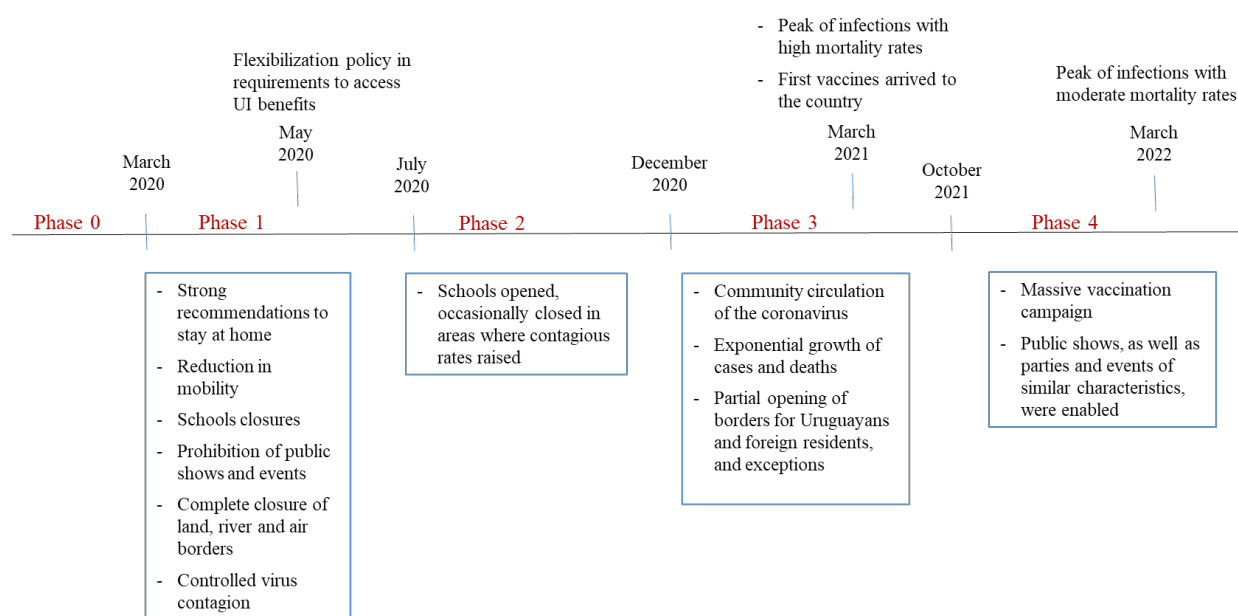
- Peak of infections with high mortality rates
- First vaccines arrived to the country

Flexibilization policy in requirements to access UI benefits

Peak of infections with moderate mortality rates

March 2020

May 2020

July 2020

December 2020

March 2021

October 2021

March 2022

Phase 0

Phase 1

Phase 2

Phase 3

Phase 4

- Strong recommendations to stay at home
- Reduction in mobility
- Schools closures
- Prohibition of public shows and events
- Complete closure of land, river and air borders
- Controlled virus contagion

- Schools opened, occasionally closed in areas where contagious rates raised

- Community circulation of the coronavirus
- Exponential growth of cases and deaths
- Partial opening of borders for Uruguayans and foreign residents, and exceptions

- Massive vaccination campaign
- Public shows, as well as parties and events of similar characteristics, were enabled